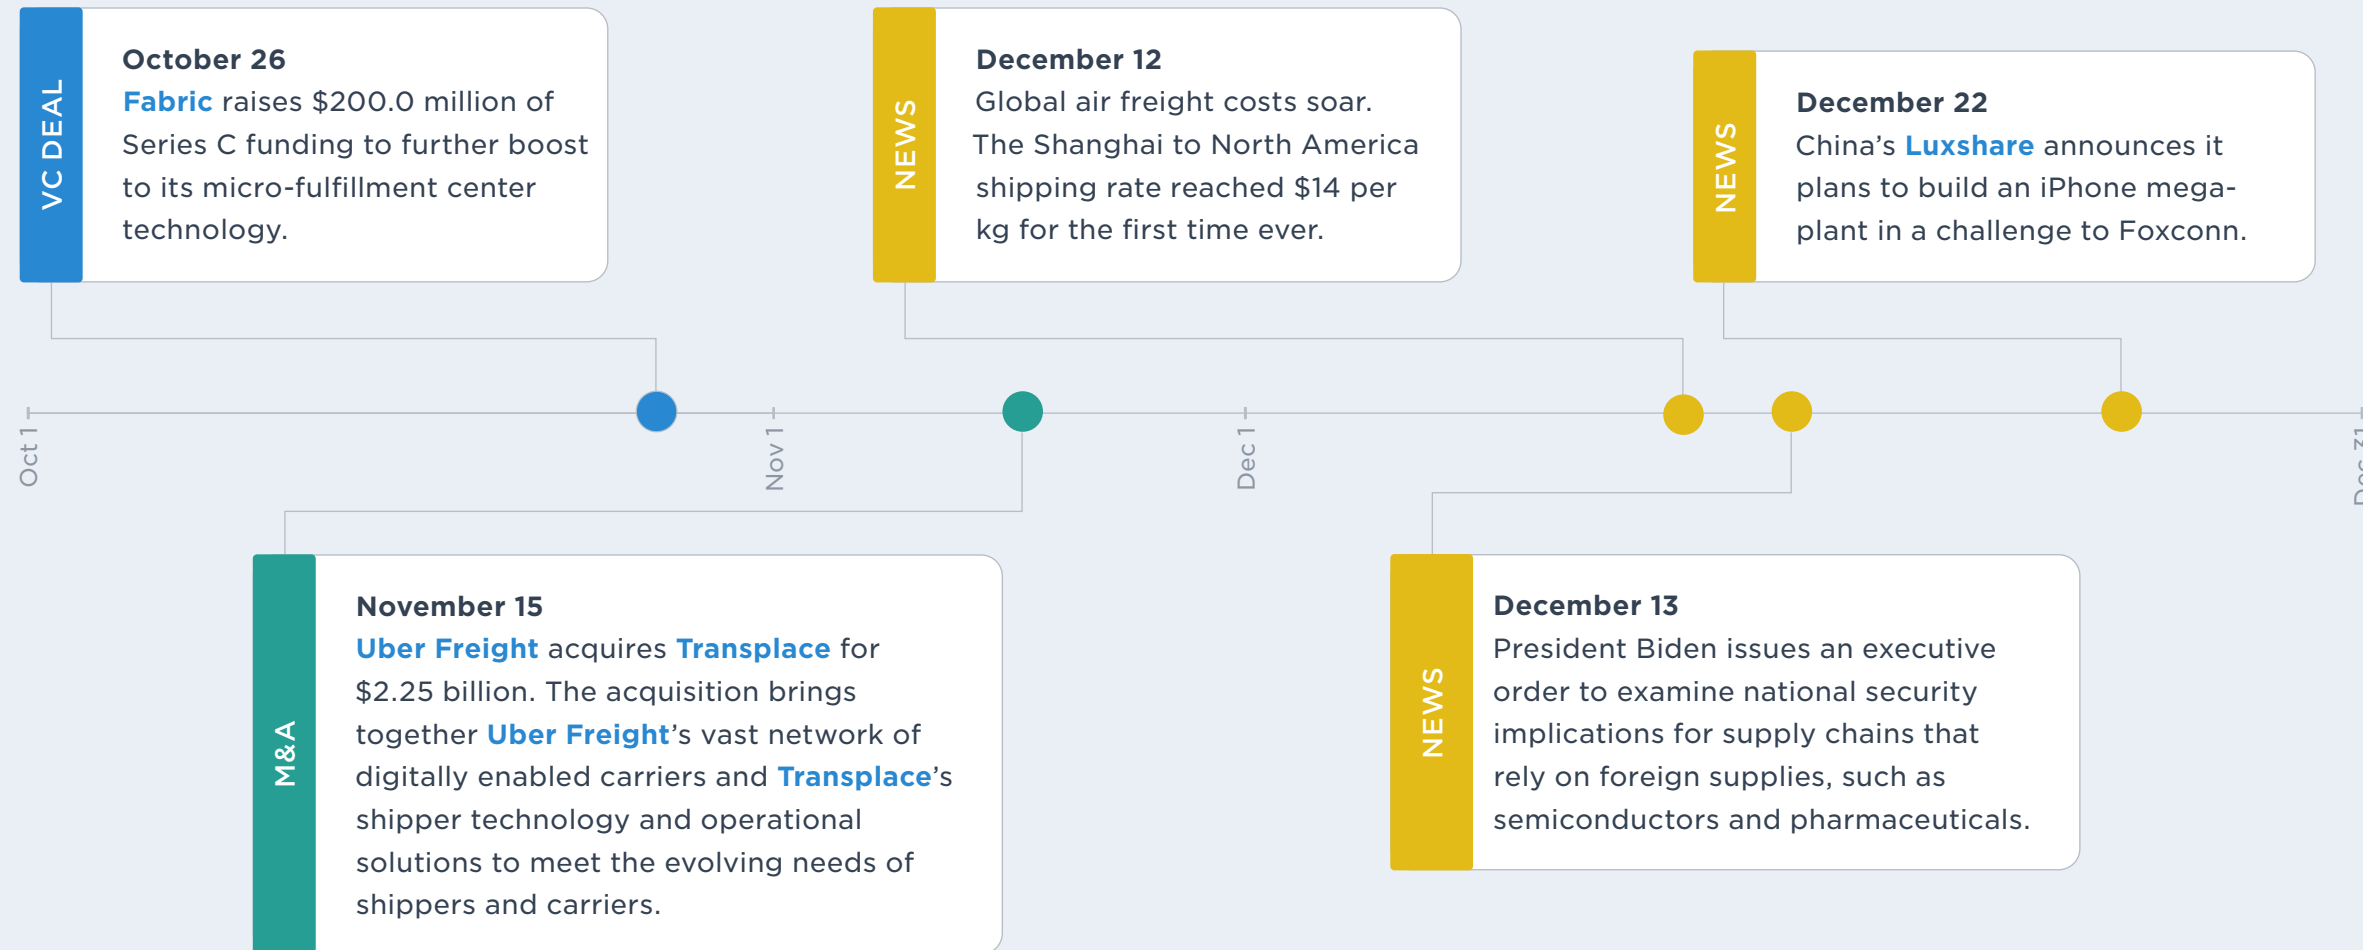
VC DEAL

October 26
Fabric raises $200.0 million of Series C funding to further boost to its micro-fulfillment center technology.

NEWS

December 12
Global air freight costs soar. The Shanghai to North America shipping rate reached $14 per kg for the first time ever.

NEWS

December 22
China's Luxshare announces it plans to build an iPhone mega-plant in a challenge to Foxconn.

Oct 1

Nov 1

Dec 1

Dec 31

M&A

November 15
Uber Freight acquires Transplace for $2.25 billion. The acquisition brings together Uber Freight's vast network of digitally enabled carriers and Transplace's shipper technology and operational solutions to meet the evolving needs of shippers and carriers.

NEWS

December 13
President Biden issues an executive order to examine national security implications for supply chains that rely on foreign supplies, such as semiconductors and pharmaceuticals.